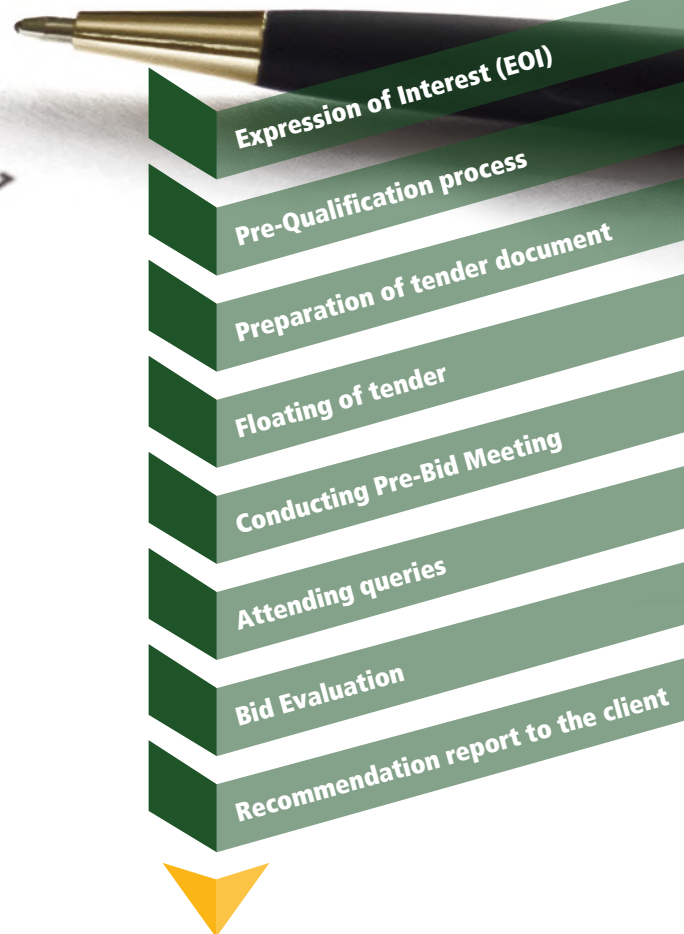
Expression of Interest (EOI)

Pre-Qualification process

Preparation of tender document

Floating of tender

Conducting Pre-Bid Meeting

Attending queries

Bid Evaluation

Recommendation report to the client